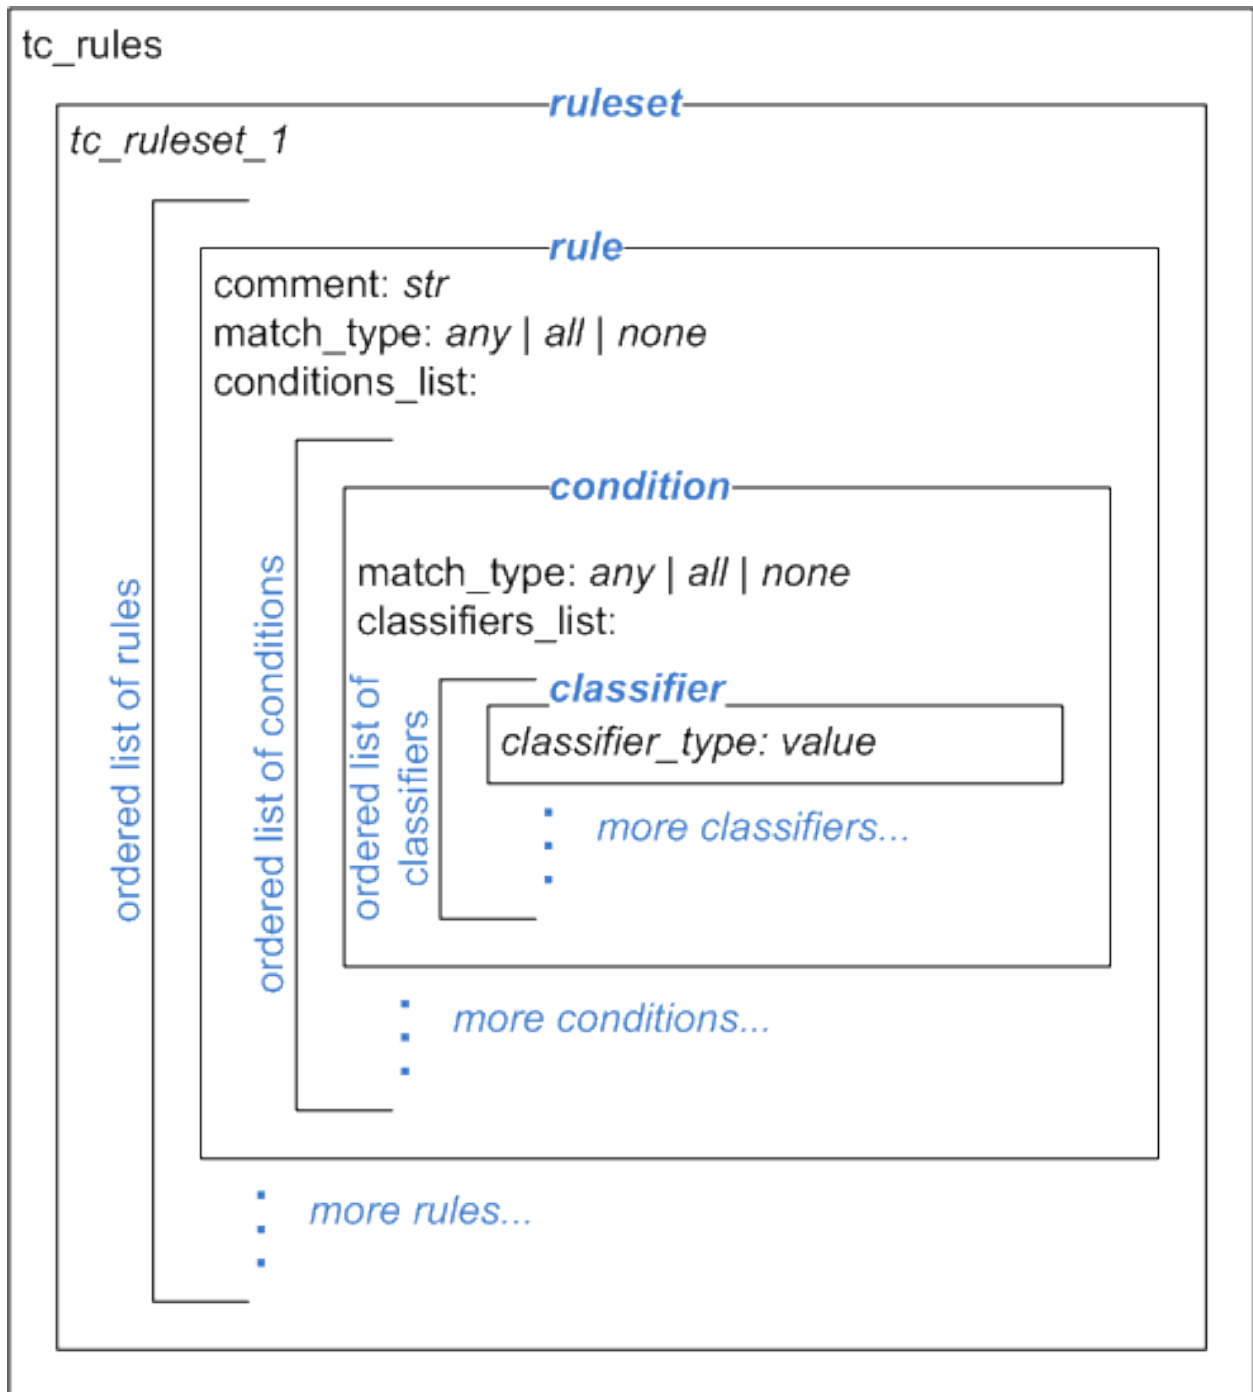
tc_rules

ruleset

tc_ruleset_1

ordered list of rules

rule

comment: str
match_type: any | all | none
conditions_list:

ordered list of conditions

condition

match_type: any | all | none
classifiers_list:

ordered list of classifiers

classifier

classifier_type: value

more classifiers...

more conditions...

more rules...